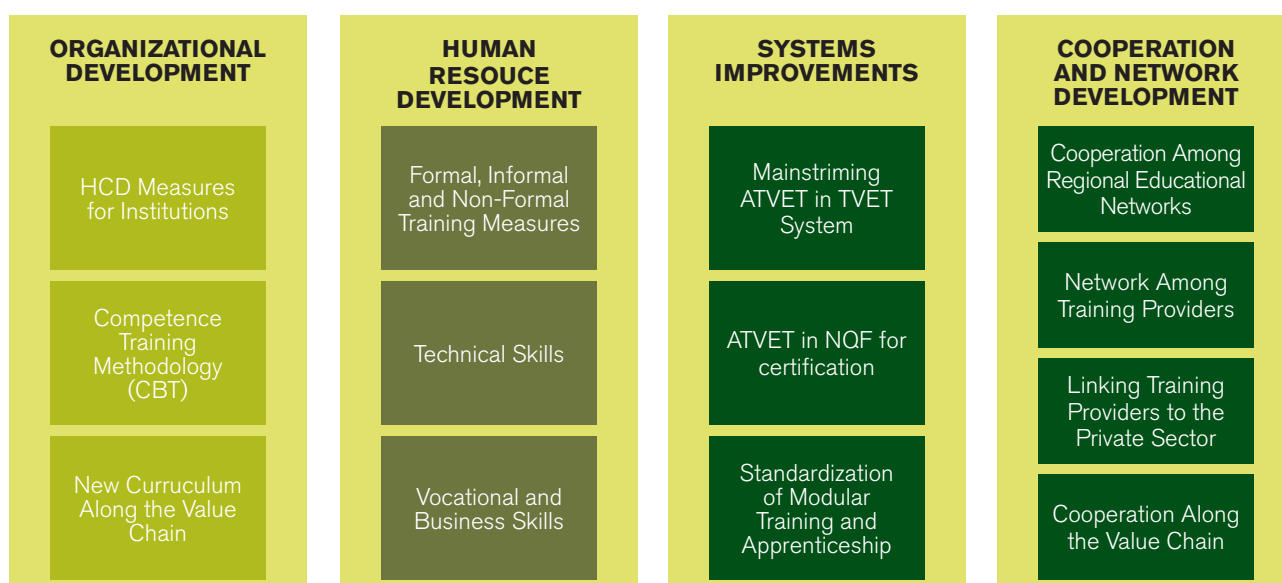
ORGANIZATIONAL DEVELOPMENT

HCD Measures for Institutions

Competence Training Methodology (CBT)

New Curruculum Along the Value Chain

HUMAN RESOUCE DEVELOPMENT

Formal, Informal and Non-Formal Training Measures

Technical Skills

Vocational and Business Skills

SYSTEMS IMPROVEMENTS

Mainstriming ATVET in TVET System

ATVET in NQF for certification

Standardization of Modular Training and Apprenticeship

COOPERATION AND NETWORK DEVELOPMENT

Cooperation Among Regional Educational Networks

Network Among Training Providers

Linking Training Providers to the Private Sector

Cooperation Along the Value Chain